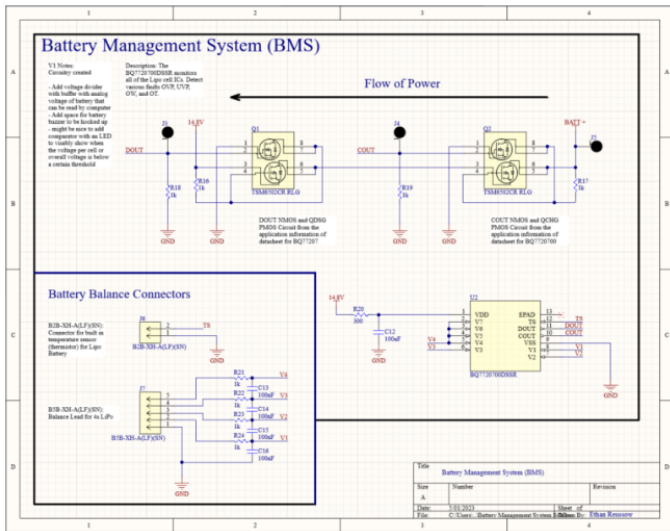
1 2 3 4

A B C D

Battery Management System (BMS)

V1 Notes:
Circuitry created

- Add voltage divider with buffer with analog voltage of battery that can be read by computer
- Add space for battery buzzer to be hooked up
- might be nice to add comparator with an LED to visibly show when the voltage per cell or overall voltage is below a certain threshold

Description: The BQ7720700DSSR monitors all of the Lipo cell ICs. Detect various faults OVP, UVP, OW, and OT.

Flow of Power

J1 14.8V Q1 J4 Q2 BATT+ J3

DOUT COUT

R18 1k R16 1k R19 1k R17 1k

TSM650ICR RLG TSM650ICR RLG

GND GND GND GND

DOUT NMOS and QDSG PMOS Circuit from the application information of datasheet for BQ7720?

COUT NMOS and QCHG PMOS Circuit from the application information of datasheet for BQ7720700

Battery Balance Connectors

B2B-XH-A(LF)(SN): Connector for built in temperature sensor (thermistor) for Lipo Battery

J6 B2B-XH-A(LF)(SN) TS GND

B5B-XH-A(LF)(SN): Balance Lead for 4s LiPo

J7 B5B-XH-A(LF)(SN)

R21 1k C13 100nF V4
R22 1k C14 100nF V3
R23 1k C15 100nF V2
R24 1k C16 100nF V1

GND

14.8V R20 300 C12 100nF GND

U1 VDD V4 V3 V2 V1 EPAD TS DOUT COUT VSS V2 V1
BQ7720700DSSR

TS DOUT COUT V2 V1 GND

Title Battery Management System (BMS)
Size A
Number
Revision
Date 1/01/2023
File C:\Users\...Battery Management System...
Sheet of
Drawn By: Ethan Reinsow